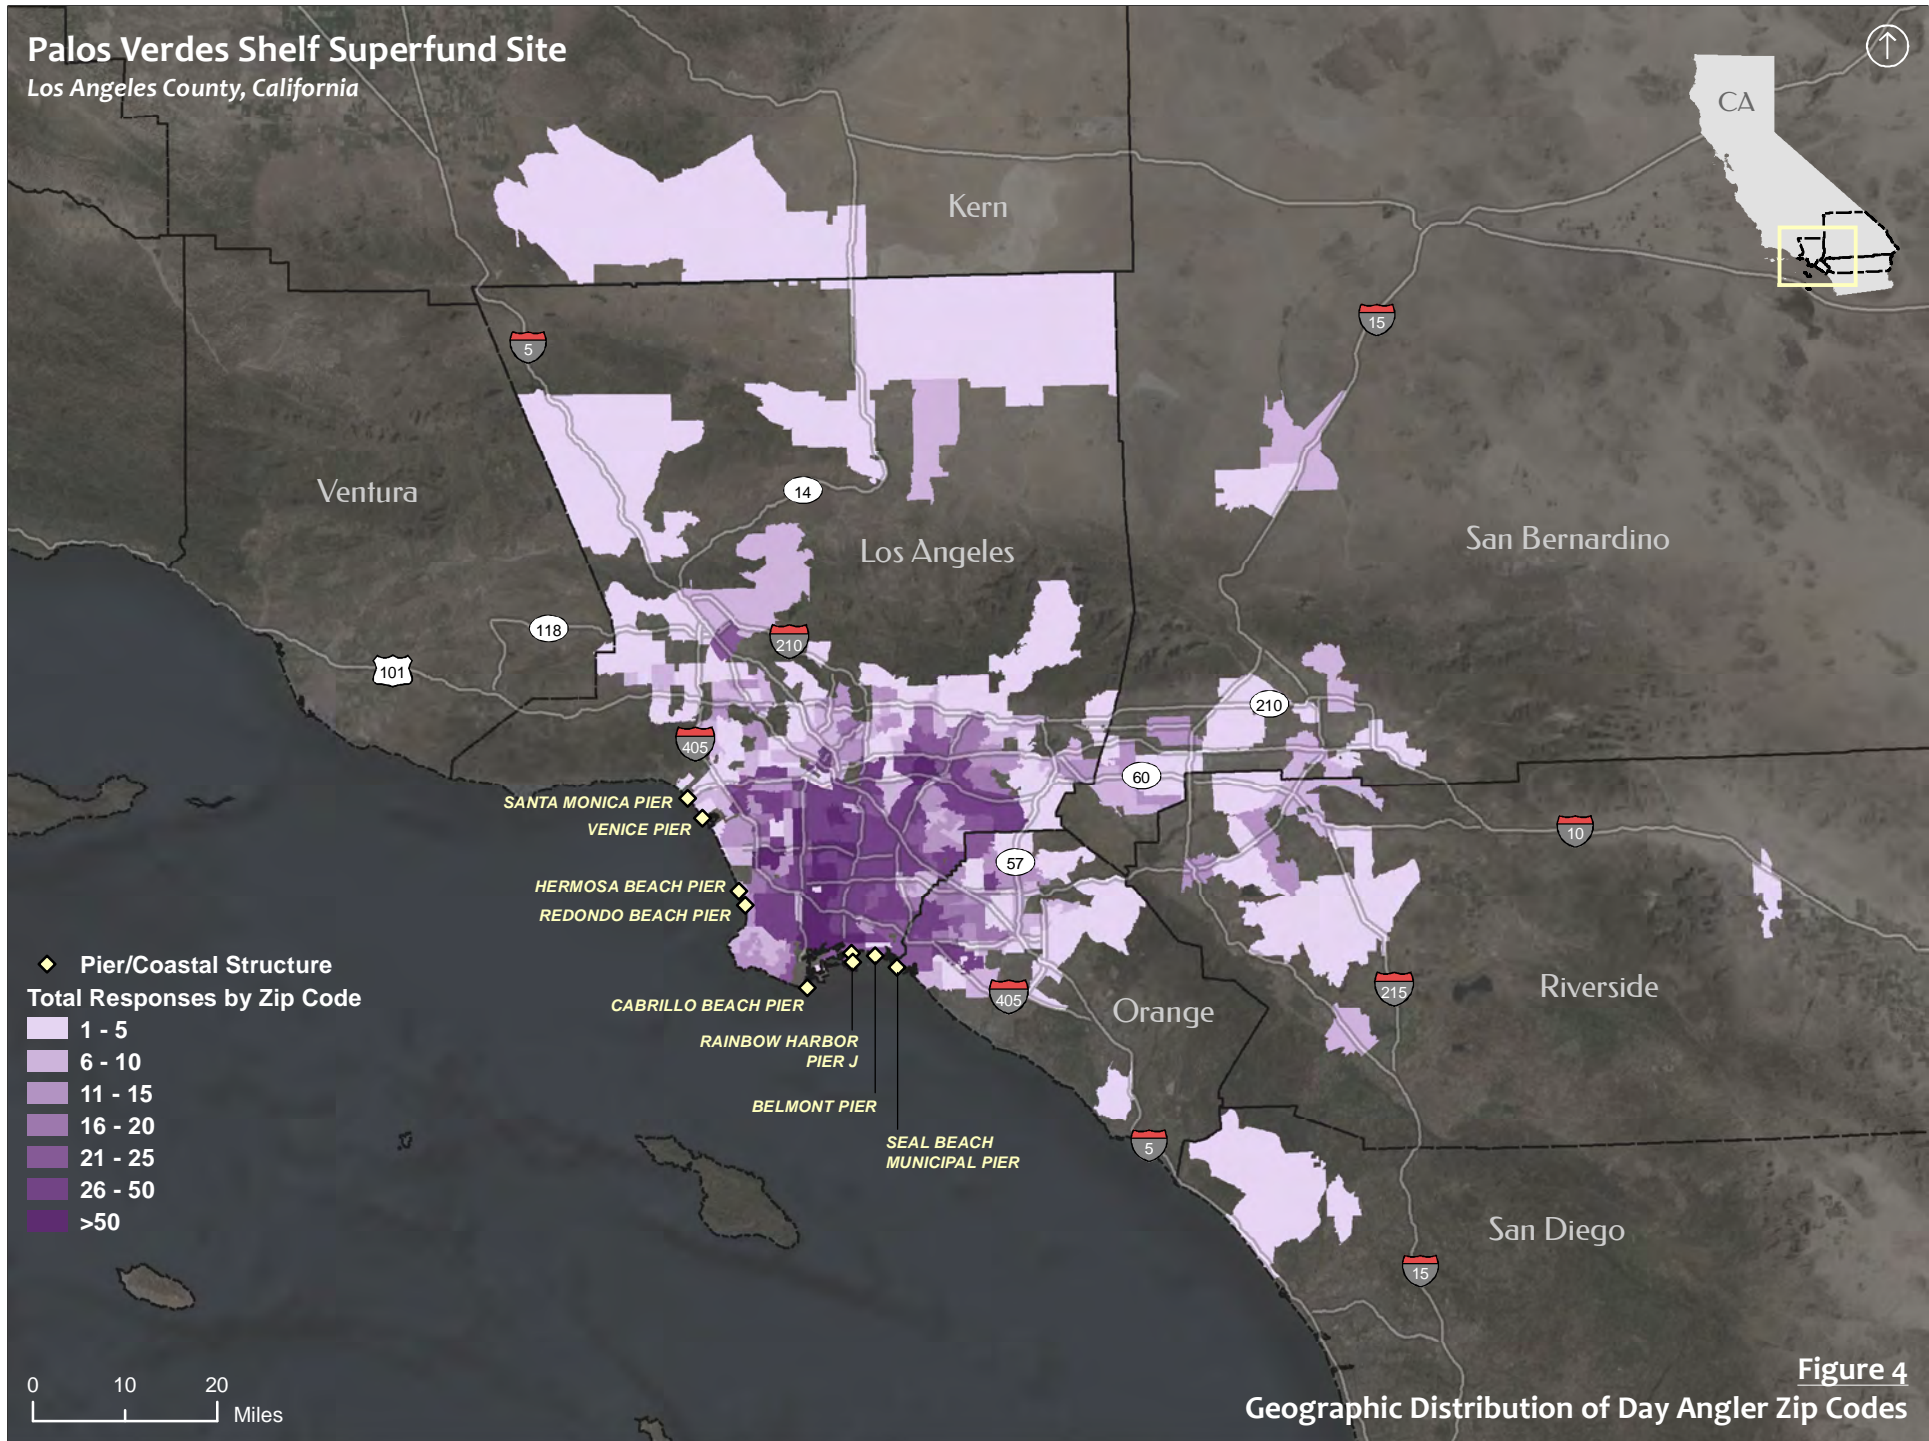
Palos Verdes Shelf Superfund Site
Los Angeles County, California

CA

Kern

5

15

Ventura

14

Los Angeles

San Bernardino

118

210

101

210

405

60

SANTA MONICA PIER

VENICE PIER

10

57

HERMOSA BEACH PIER

REDONDO BEACH PIER

Pier/Coastal Structure

Total Responses by Zip Code

1 - 5

6 - 10

11 - 15

16 - 20

21 - 25

26 - 50

>50

CABRILLO BEACH PIER

405

215

Riverside

Orange

RAINBOW HARBOR PIER J

BELMONT PIER

SEAL BEACH MUNICIPAL PIER

5

San Diego

15

0 10 20
Miles

Figure 4
Geographic Distribution of Day Angler Zip Codes